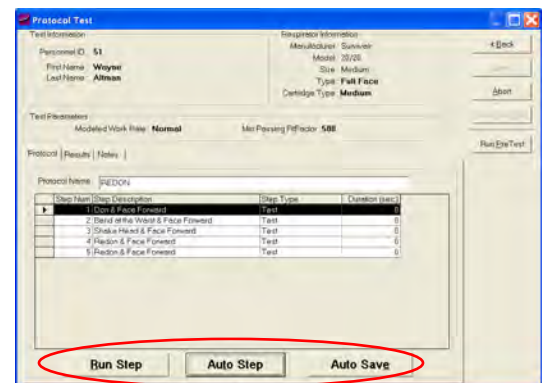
Protocol Test

Test Information
Personnel ID 51
First Name Wayne
Last Name Altman

Respirator Information
Manufacturer Survivair
Model 20/20
Size Medium
Type Full Face
Cartridge Type Medium

< Back

Abort

Test Parameters
Modeled Work Rate Normal
Min Passing FitFactor 500

Run PreTest

Protocol | Results | Notes

Protocol Name REDON

| | Step Num | Step Description | Step Type | Duration (sec) |
|---|---|---|---|---|
| ▶ | 1 | Don & Face Forward | Test | 8 |
| | 2 | Bend at the Waist & Face Forward | Test | 8 |
| | 3 | Shake Head & Face Forward | Test | 8 |
| | 4 | Redon & Face Forward | Test | 8 |
| | 5 | Redon & Face Forward | Test | 8 |

Run Step
Auto Step
Auto Save